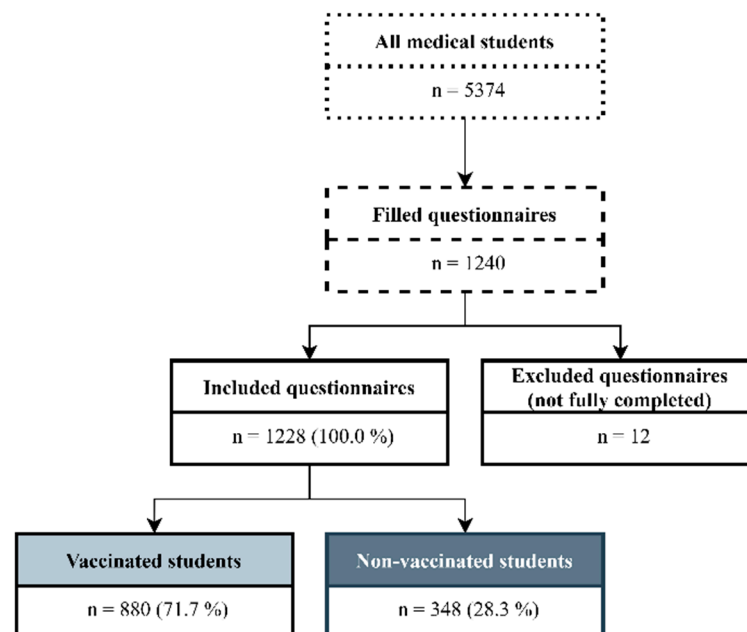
All medical students

n = 5374

Filled questionnaires

n = 1240

Included questionnaires

n = 1228 (100.0 %)

Excluded questionnaires (not fully completed)

n = 12

Vaccinated students

n = 880 (71.7 %)

Non-vaccinated students

n = 348 (28.3 %)